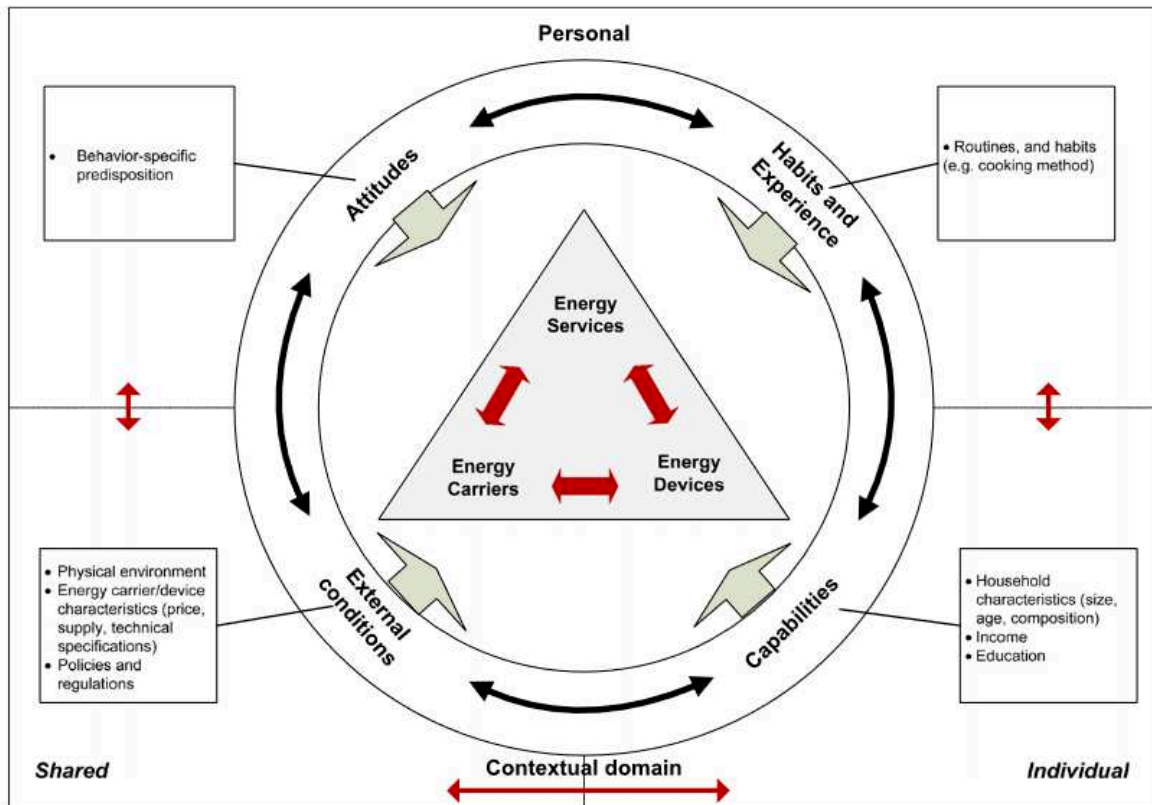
Personal

- Behavior-specific predisposition

Attitudes

Habits and Experience

- Routines, and habits (e.g. cooking method)

Energy Services

Energy Carriers

Energy Devices

- Physical environment
- Energy carrier/device characteristics (price, supply, technical specifications)
- Policies and regulations

External conditions

Capabilities

- Household characteristics (size, age, composition)
- Income
- Education

Shared

Contextual domain

Individual